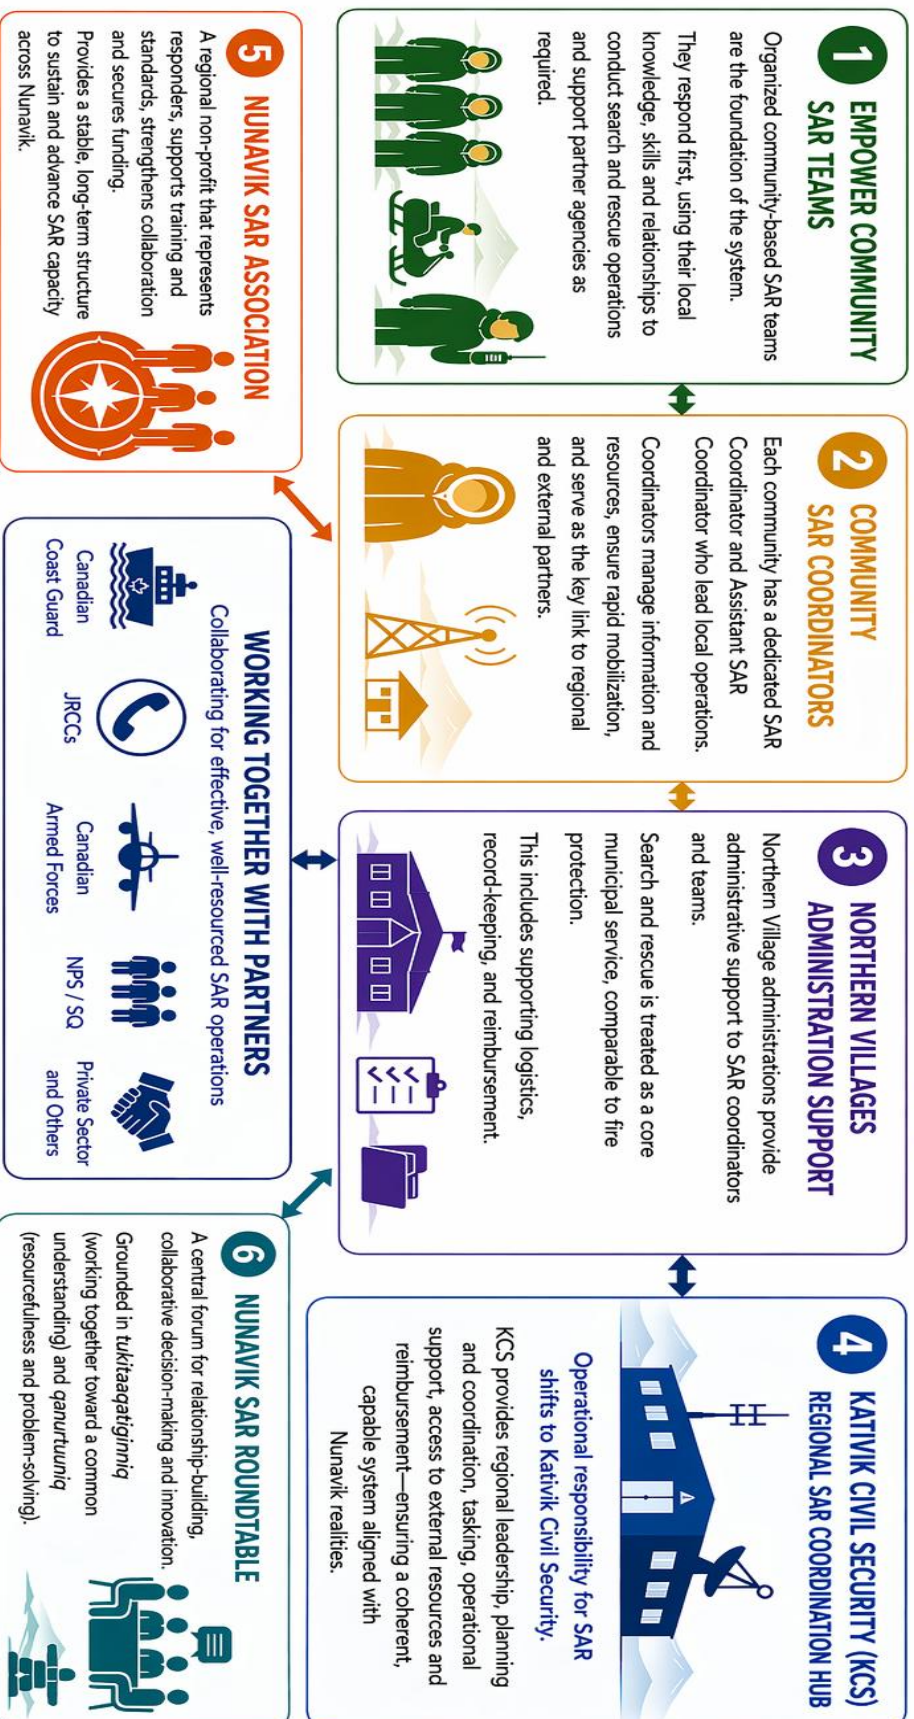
1 EMPOWER COMMUNITY SAR TEAMS

Organized community-based SAR teams are the foundation of the system.

They respond first, using their local knowledge, skills and relationships to conduct search and rescue operations and support partner agencies as required.

2 COMMUNITY SAR COORDINATORS

Each community has a dedicated SAR Coordinator and Assistant SAR Coordinator who lead local operations.

Coordinators manage information and resources, ensure rapid mobilization, and serve as the key link to regional and external partners.

3 NORTHERN VILLAGES ADMINISTRATION SUPPORT

Northern Village administrations provide administrative support to SAR coordinators and teams.

Search and rescue is treated as a core municipal service, comparable to fire protection.

This includes supporting logistics, record-keeping, and reimbursement.

4 KATIVIK CIVIL SECURITY (KCS) REGIONAL SAR COORDINATION HUB

Operational responsibility for SAR shifts to Kativik Civil Security.

KCS provides regional leadership, planning and coordination, tasking, operational support, access to external resources and reimbursement—ensuring a coherent, capable system aligned with Nunavik realities.

5 NUNAVIK SAR ASSOCIATION

A regional non-profit that represents responders, supports training and standards, strengthens collaboration and secures funding.

Provides a stable, long-term structure to sustain and advance SAR capacity across Nunavik.

WORKING TOGETHER WITH PARTNERS

Collaborating for effective, well-resourced SAR operations

Canadian Coast Guard

JRCCs

Canadian Armed Forces

NPS / SQ

Private Sector and Others

6 NUNAVIK SAR ROUNDTABLE

A central forum for relationship-building, collaborative decision-making and innovation.

Grounded in *tukitaaqatigiinniq* (working together toward a common understanding) and *qanuqtuuniq* (resourcefulness and problem-solving).